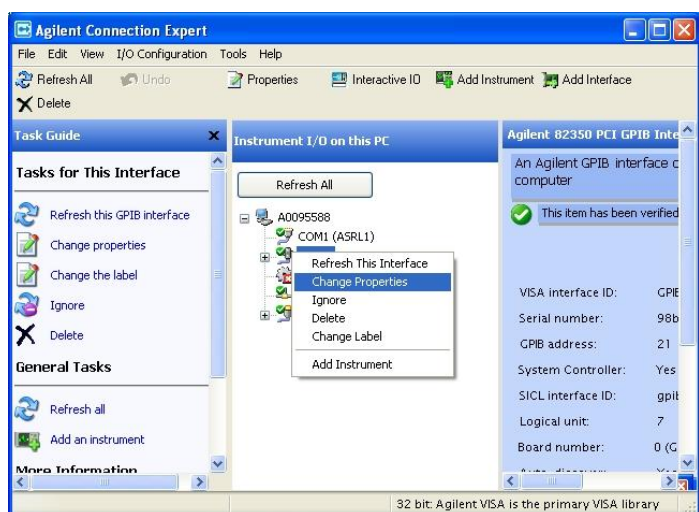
Agilent Connection Expert

File Edit View I/O Configuration Tools Help

Refresh All Undo Properties Interactive IO Add Instrument Add Interface

Delete

Task Guide

Tasks for This Interface

Refresh this GPIB interface

Change properties

Change the label

Ignore

Delete

General Tasks

Refresh all

Add an instrument

More Information

Instrument I/O on this PC

Refresh All

A0095588

COM1 (ASRL1)

Refresh This Interface

Change Properties

Ignore

Delete

Change Label

Add Instrument

Agilent 82350 PCI GPIB Inte

An Agilent GPIB interface c computer

This item has been verified

VISA interface ID: GPIE

Serial number: 98b

GPIB address: 21

System Controller: Yes

SICL interface ID: gpib

Logical unit: 7

Board number: 0 (G

32 bit: Agilent VISA is the primary VISA library